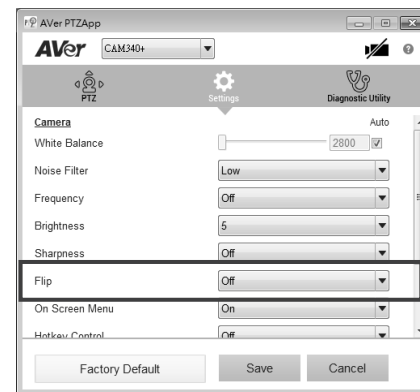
AVer PTZApp

AVer CAM340+

PTZ

Settings

Diagnostic Utility

Camera

Auto

White Balance

2800

Noise Filter

Low

Frequency

Off

Brightness

5

Sharpness

Off

Flip

Off

On Screen Menu

On

Hotkey Control

Off

Factory Default

Save

Cancel